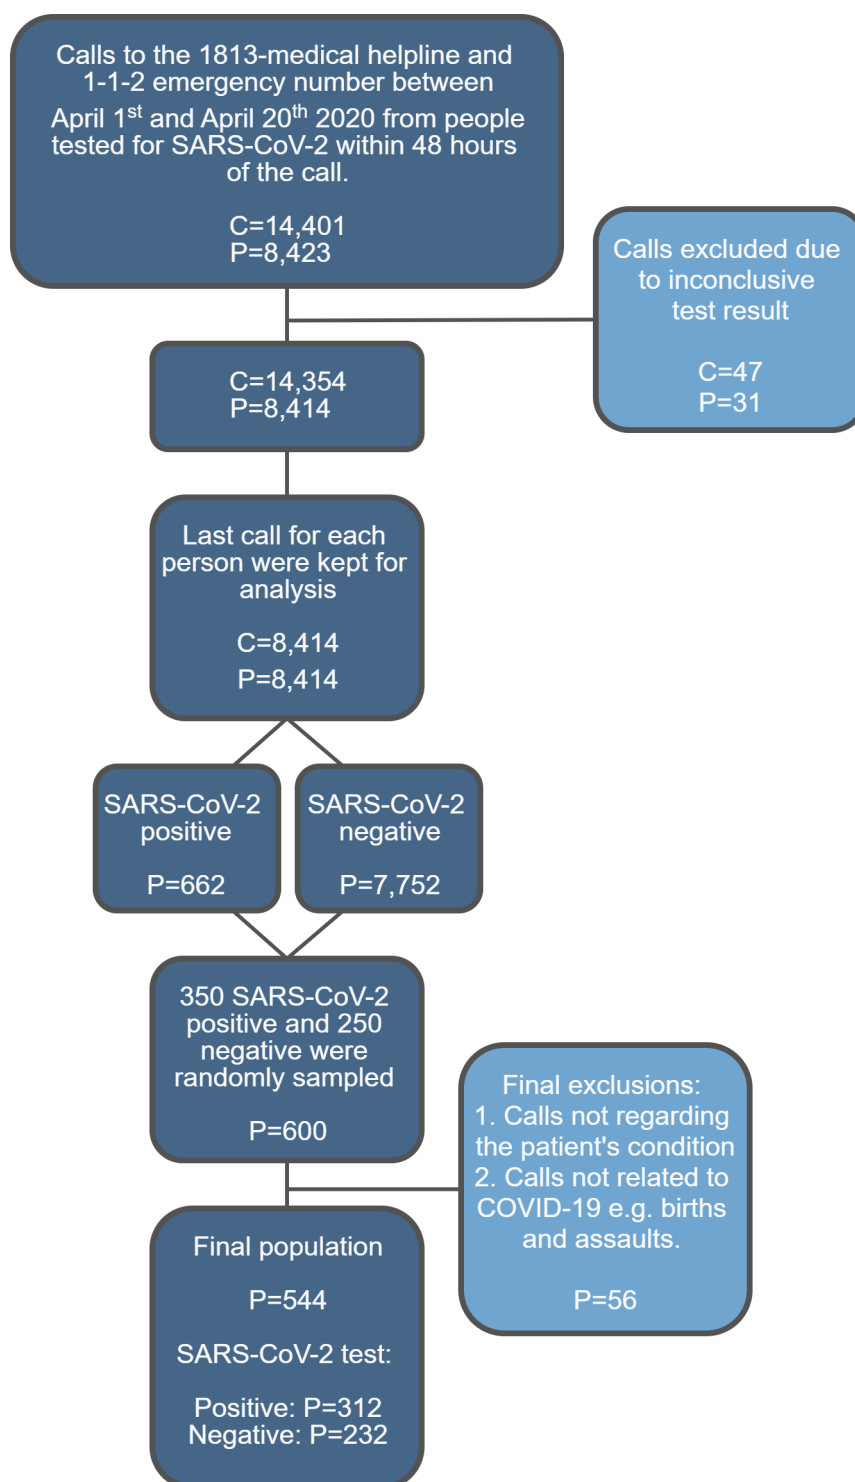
Calls to the 1813-medical helpline and 1-1-2 emergency number between April 1$^{st}$ and April 20$^{th}$ 2020 from people tested for SARS-CoV-2 within 48 hours of the call.

C=14,401
P=8,423

Calls excluded due to inconclusive test result

C=47
P=31

C=14,354
P=8,414

Last call for each person were kept for analysis

C=8,414
P=8,414

SARS-CoV-2 positive

P=662

SARS-CoV-2 negative

P=7,752

350 SARS-CoV-2 positive and 250 negative were randomly sampled

P=600

Final exclusions:
1. Calls not regarding the patient's condition
2. Calls not related to COVID-19 e.g. births and assaults.

P=56

Final population

P=544

SARS-CoV-2 test:

Positive: P=312
Negative: P=232